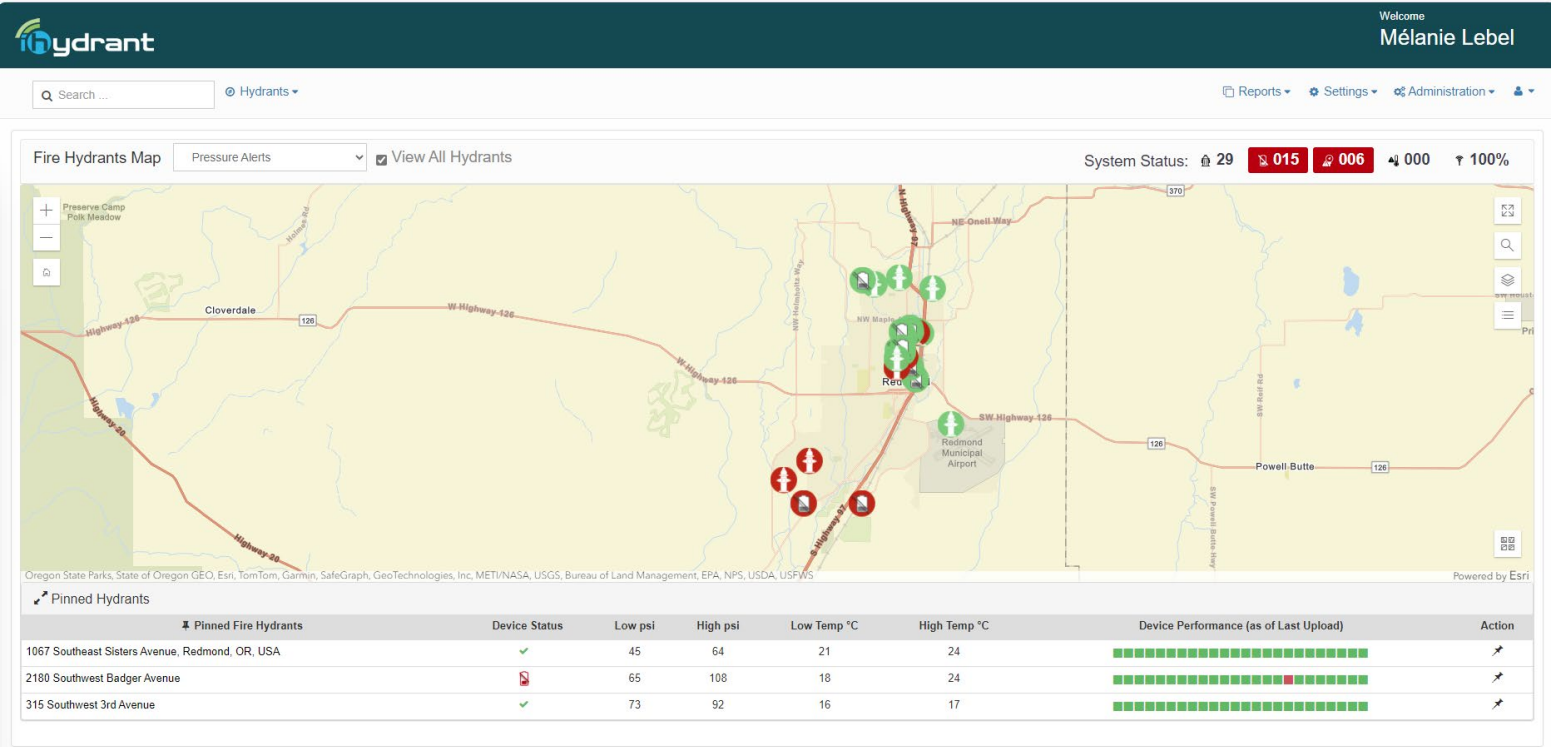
iHydrant

Welcome
Mélanie Lebel

Search ...
Hydrants
Reports
Settings
Administration

Fire Hydrants Map
Pressure Alerts
View All Hydrants
System Status: 29 015 006 000 100%

Preserve Camp Polk Meadow
Cloverdale
Highway 126
W Highway 126
126
Highway 20
W Highway 126
NE Oneill Way
N Highway 97
370
NW Maple
Red
SW Highway 126
Redmond Municipal Airport
126
Powell Butte
126
S Highway 97
Highway 20
SW Reif Rd
SW Powell Butte Hwy
NW Helmholtz Way
Holmes Rd
Pri
SW Houst

Oregon State Parks, State of Oregon GEO, Esri, TomTom, Garmin, SafeGraph, GeoTechnologies, Inc, METI/NASA, USGS, Bureau of Land Management, EPA, NPS, USDA, USFWS
Powered by Esri

Pinned Hydrants

| Pinned Fire Hydrants | Device Status | Low psi | High psi | Low Temp °C | High Temp °C | Device Performance (as of Last Upload) | Action |
|---|---|---|---|---|---|---|---|
| 1067 Southeast Sisters Avenue, Redmond, OR, USA | ✔ | 45 | 64 | 21 | 24 | | |
| 2180 Southwest Badger Avenue | | 65 | 108 | 18 | 24 | | |
| 315 Southwest 3rd Avenue | ✔ | 73 | 92 | 16 | 17 | | |